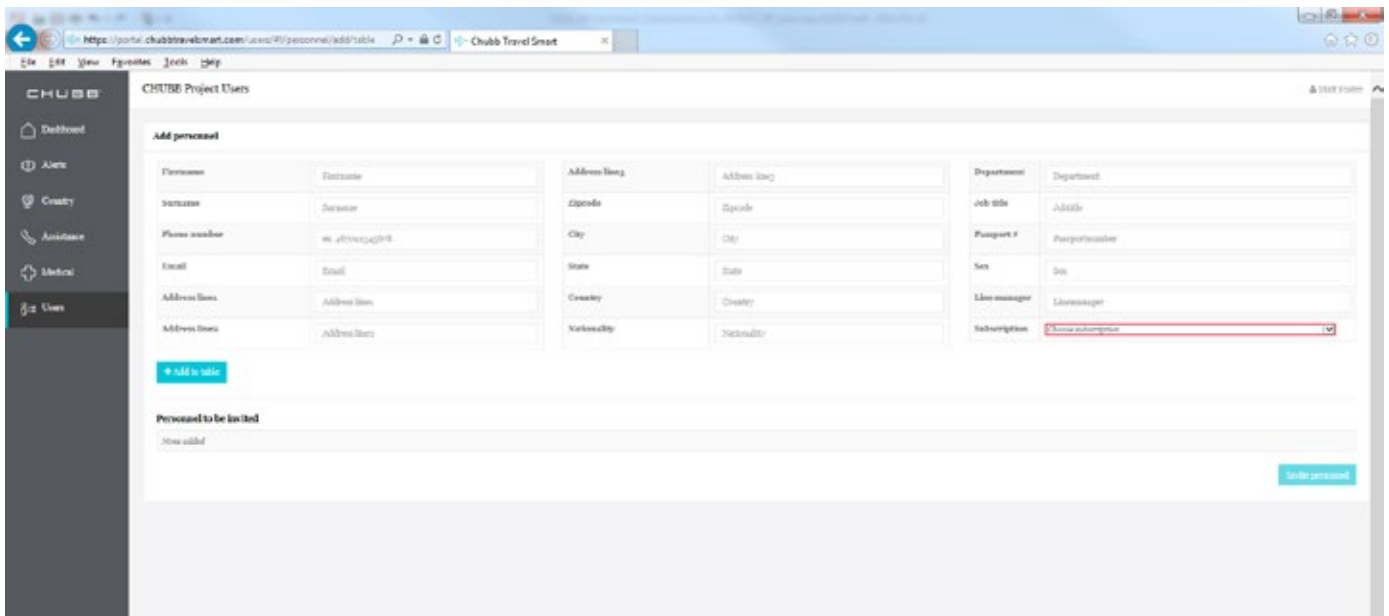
https://portal.chubbtravelsmart.com/users/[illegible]/personnel/add/table
Chubb Travel Smart
File Edit View Favorites Tools Help

CHUBB
Dashboard
Alerts
Country
Assistance
Medical
Users

CHUBB Project Users
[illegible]

Add personnel

| Firstname | Firstname |
|---|---|
| Surname | Surname |
| Phone number | ex. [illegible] |
| Email | Email |
| Address line1 | Address line1 |
| Address line2 | Address line2 |

| Address line3 | Address line3 |
|---|---|
| Zipcode | Zipcode |
| City | City |
| State | State |
| Country | Country |
| Nationality | Nationality |

| Department | Department |
|---|---|
| Job title | Jobtitle |
| Passport # | Passportnumber |
| Sex | Sex |
| Line manager | Linemanager |
| Subscription | Choose subscription |

+ Add to table

Personnel to be invited
None added

Invite personnel